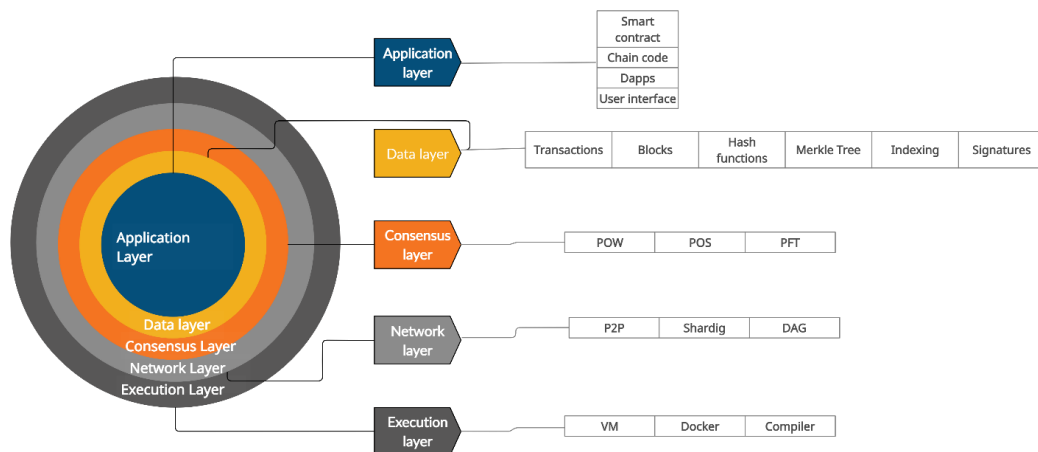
Application Layer
Data layer
Consensus Layer
Network Layer
Execution Layer

Application layer

| Smart contract |
|---|
| Chain code |
| Dapps |
| User interface |

Data layer

| Transactions | Blocks | Hash functions | Merkle Tree | Indexing | Signatures |
|---|---|---|---|---|---|

Consensus layer

| POW | POS | PFT |
|---|---|---|

Network layer

| P2P | Shardig | DAG |
|---|---|---|

Execution layer

| VM | Docker | Compiler |
|---|---|---|